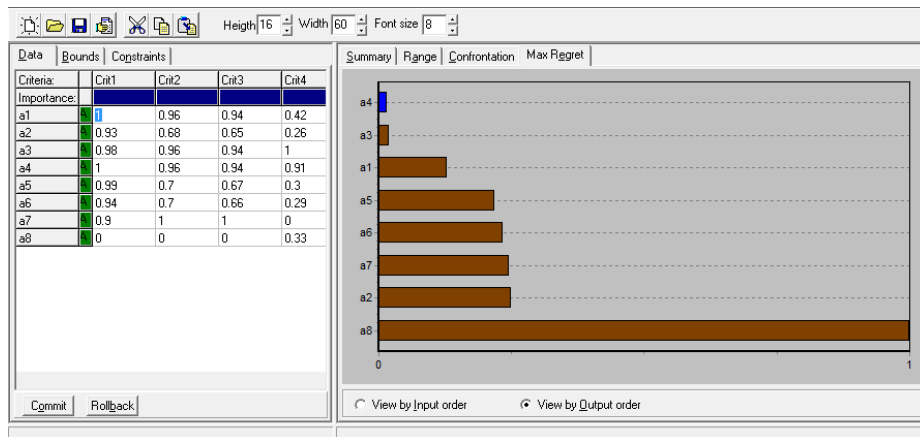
Heigth 16 Width 60 Font size 8

Data | Bounds | Constraints

| Criteria: | | Crit1 | Crit2 | Crit3 | Crit4 |
|---|---|---|---|---|---|
| Importance: | | | | | |
| a1 | A | 1 | 0.96 | 0.94 | 0.42 |
| a2 | A | 0.93 | 0.68 | 0.65 | 0.26 |
| a3 | A | 0.98 | 0.96 | 0.94 | 1 |
| a4 | A | 1 | 0.96 | 0.94 | 0.91 |
| a5 | A | 0.99 | 0.7 | 0.67 | 0.3 |
| a6 | A | 0.94 | 0.7 | 0.66 | 0.29 |
| a7 | A | 0.9 | 1 | 1 | 0 |
| a8 | A | 0 | 0 | 0 | 0.33 |

Commit Rollback

Summary | Range | Confrontation | Max Regret

a4
a3
a1
a5
a6
a7
a2
a8
0
1

View by Input order
View by Output order